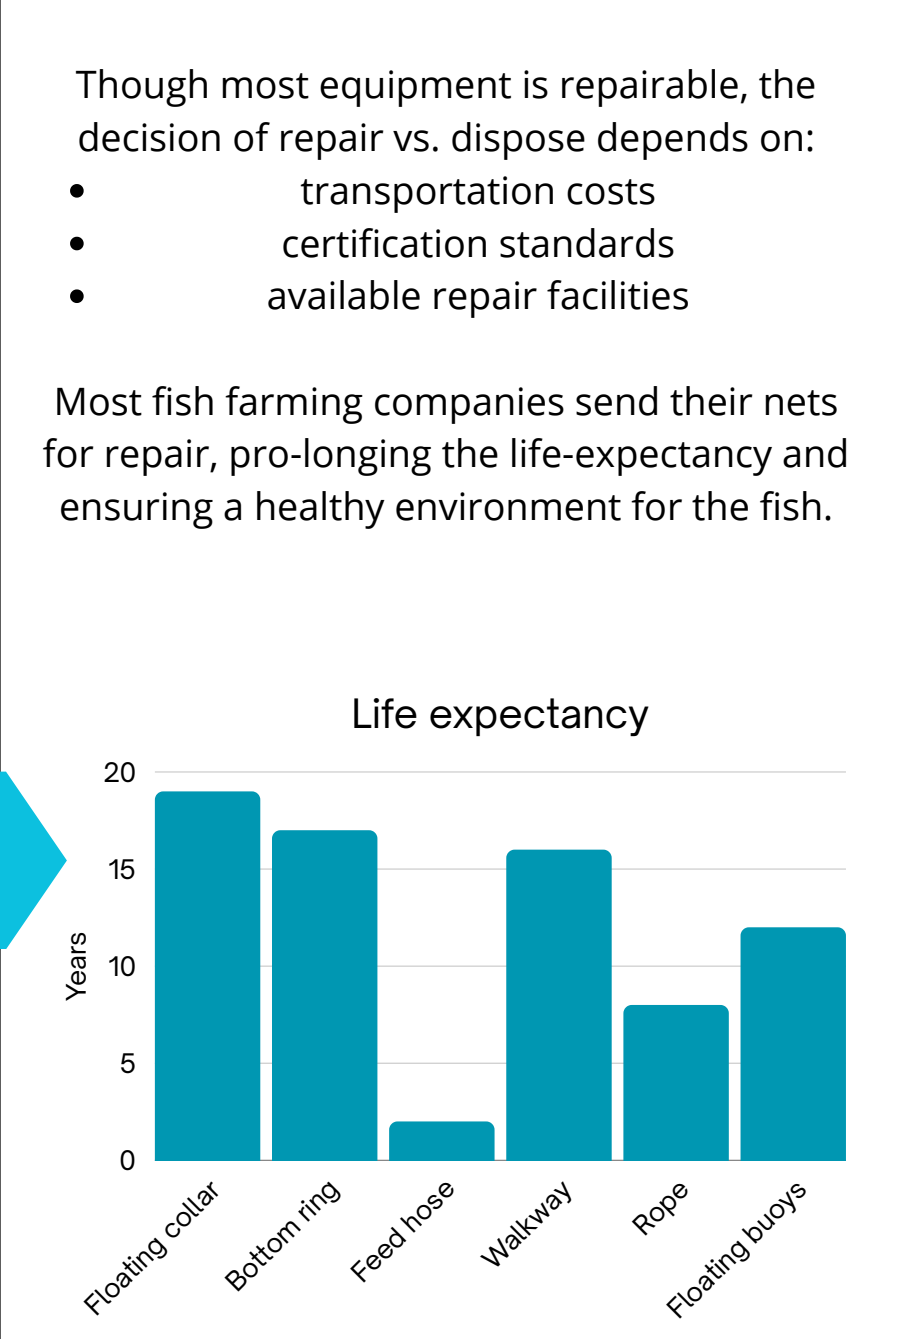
Though most equipment is repairable, the decision of repair vs. dispose depends on:

- transportation costs
- certification standards
- available repair facilities

Most fish farming companies send their nets for repair, pro-longing the life-expectancy and ensuring a healthy environment for the fish.

Life expectancy

20
15
10
5
0
Years

Floating collar
Bottom ring
Feed hose
Walkway
Rope
Floating buoys